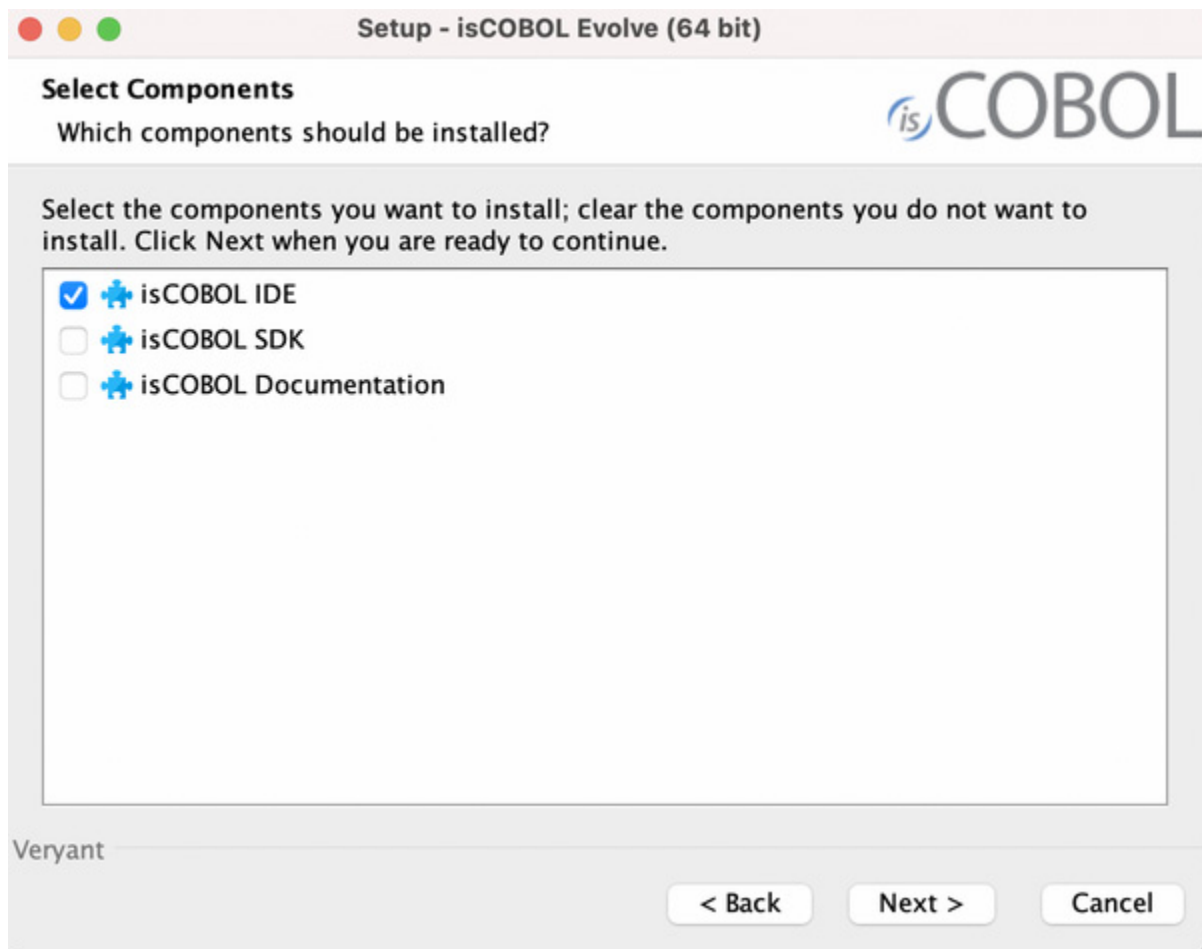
Setup - isCOBOL Evolve (64 bit)

Select Components
Which components should be installed?

isCOBOL

Select the components you want to install; clear the components you do not want to install. Click Next when you are ready to continue.

isCOBOL IDE
isCOBOL SDK
isCOBOL Documentation

Veryant

< Back
Next >
Cancel